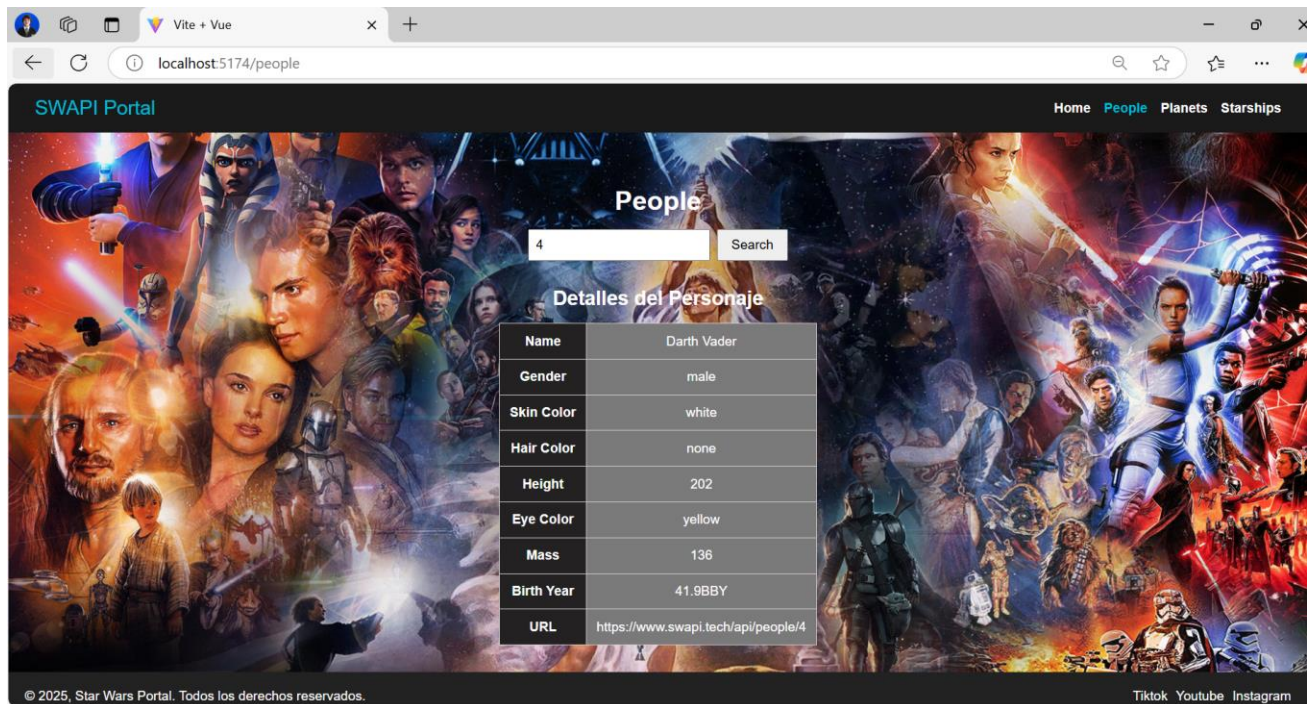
Vite + Vue

localhost:5174/people

SWAPI Portal

Home People Planets Starships

People

4

Search

Detalles del Personaje

| Name | Darth Vader |
|---|---|
| Gender | male |
| Skin Color | white |
| Hair Color | none |
| Height | 202 |
| Eye Color | yellow |
| Mass | 136 |
| Birth Year | 41.9BBY |
| URL | https://www.swapi.tech/api/people/4 |

© 2025, Star Wars Portal. Todos los derechos reservados.

Tiktok Youtube Instagram